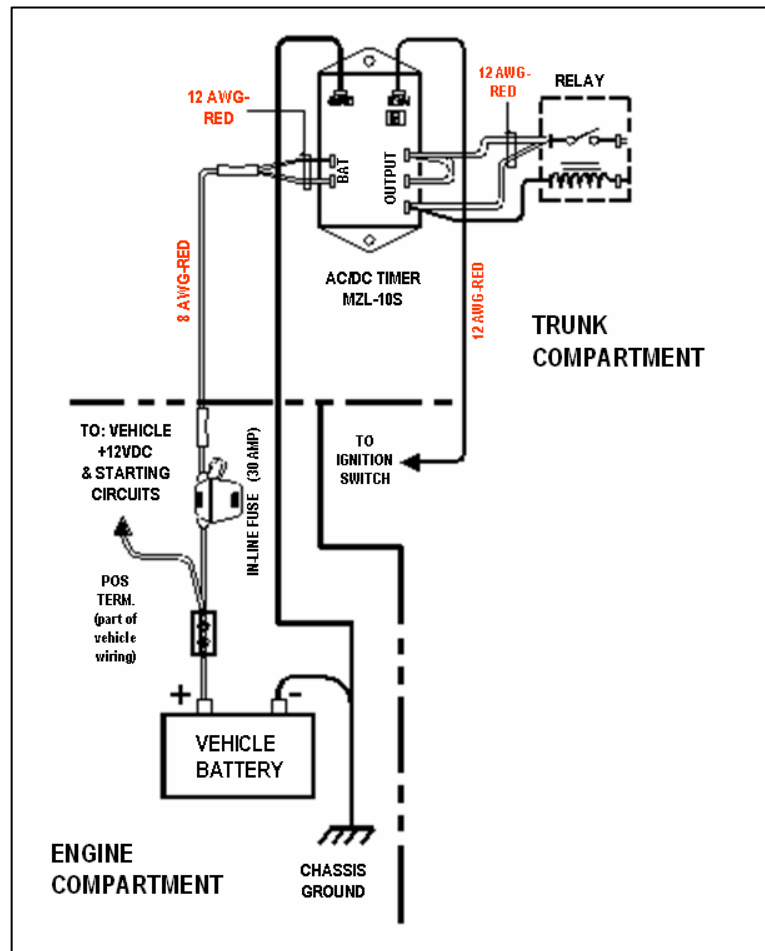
12 AWG-RED

12 AWG-RED

RELAY

GND

IGN

BAT

OUTPUT

AC/DC TIMER
MZL-10S

8 AWG-RED

12 AWG-RED

TRUNK
COMPARTMENT

TO: VEHICLE
+12VDC
& STARTING
CIRCUITS

TO
IGNITION
SWITCH

IN-LINE FUSE (30 AMP)

POS
TERM.
(part of
vehicle
wiring)

+

-

VEHICLE
BATTERY

ENGINE
COMPARTMENT

CHASSIS
GROUND